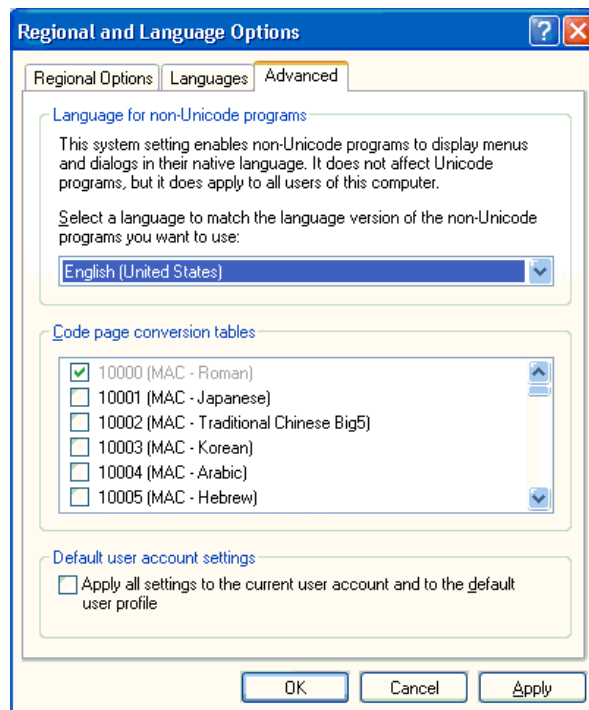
Regional and Language Options

Regional Options | Languages | Advanced

Language for non-Unicode programs

This system setting enables non-Unicode programs to display menus and dialogs in their native language. It does not affect Unicode programs, but it does apply to all users of this computer.

Select a language to match the language version of the non-Unicode programs you want to use:

English (United States)

Code page conversion tables

10000 (MAC - Roman)
10001 (MAC - Japanese)
10002 (MAC - Traditional Chinese Big5)
10003 (MAC - Korean)
10004 (MAC - Arabic)
10005 (MAC - Hebrew)

Default user account settings

Apply all settings to the current user account and to the default user profile

OK Cancel Apply